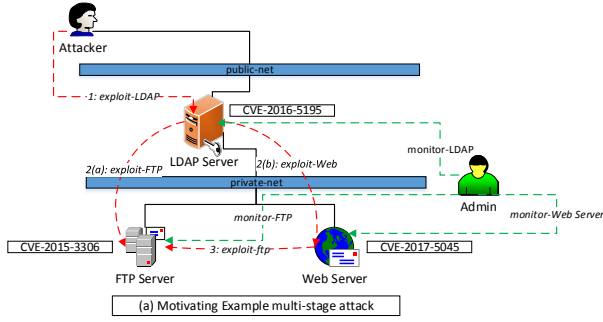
Attacker
public-net
1: exploit-LDAP
CVE-2016-5195
monitor-LDAP
LDAP Server
2(a): exploit-FTP
2(b): exploit-Web
private-net
Admin
monitor-FTP
monitor-Web Server
CVE-2015-3306
3: exploit-ftp
CVE-2017-5045
FTP Server
Web Server
(a) Motivating Example multi-stage attack